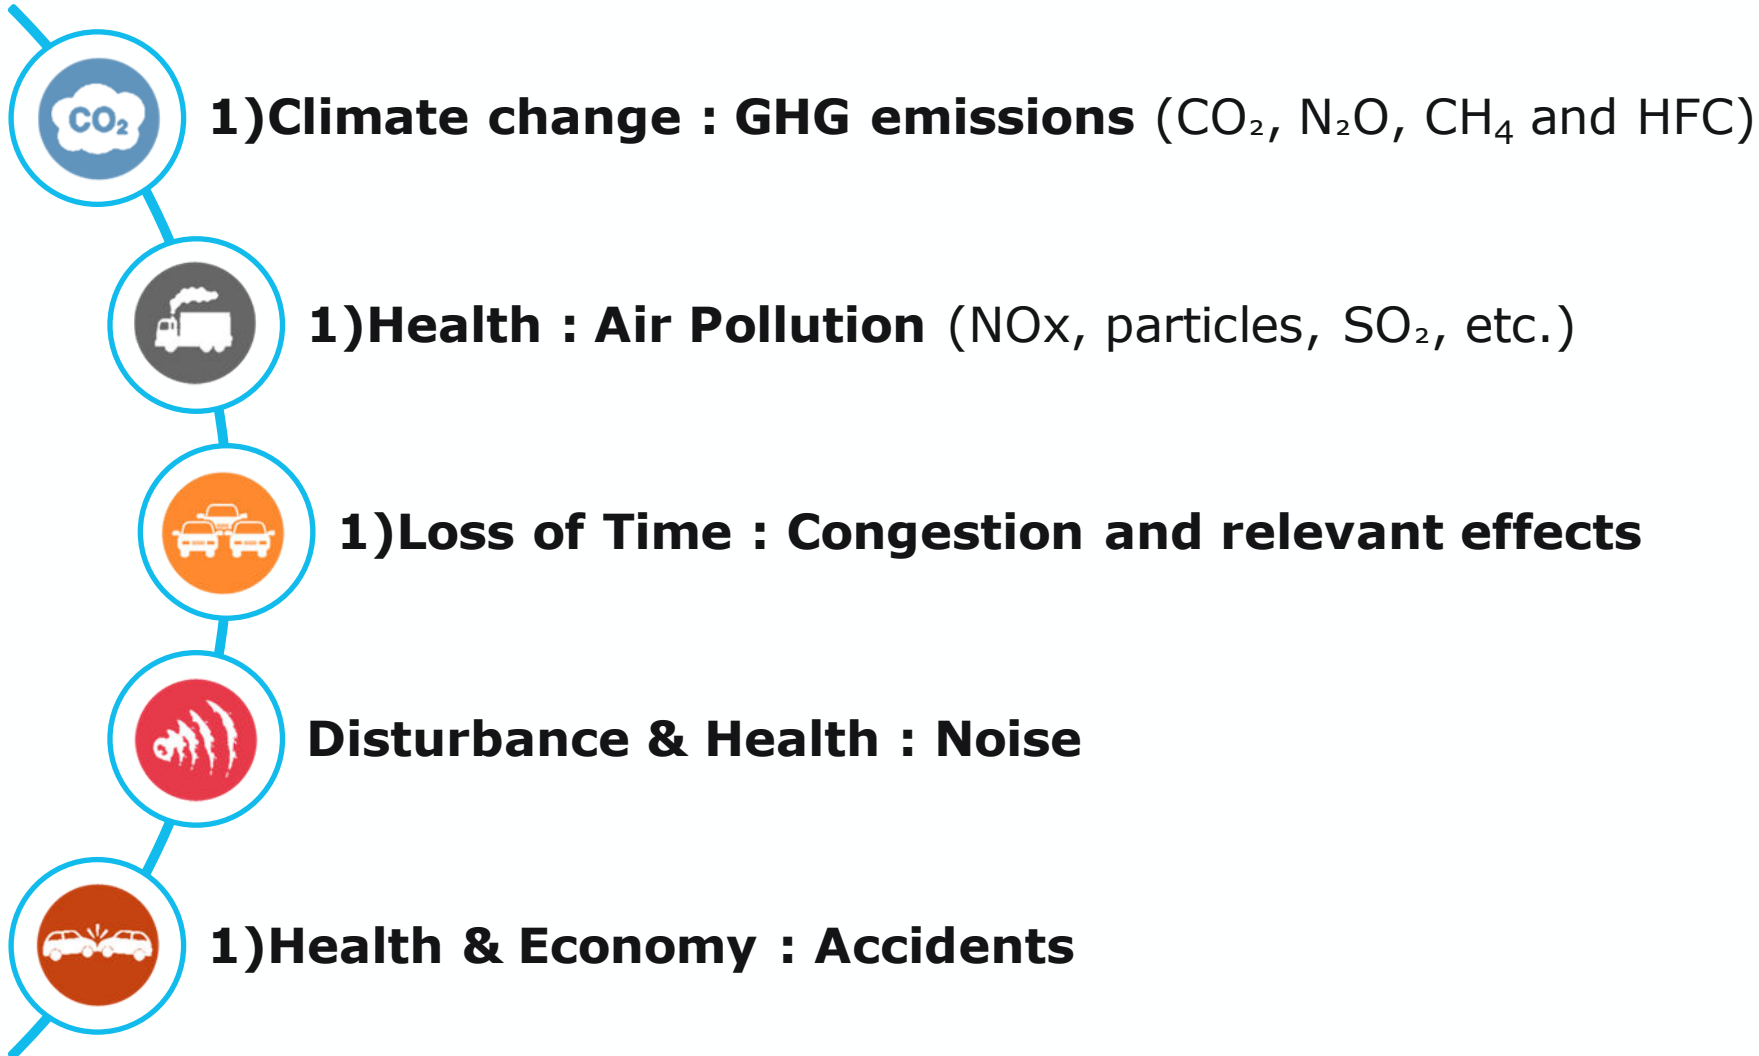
$CO_2$

1)Climate change : GHG emissions ($CO_2$, $N_2O$, $CH_4$ and HFC)

1)Health : Air Pollution (NOx, particles, $SO_2$, etc.)

1)Loss of Time : Congestion and relevant effects

Disturbance & Health : Noise

1)Health & Economy : Accidents